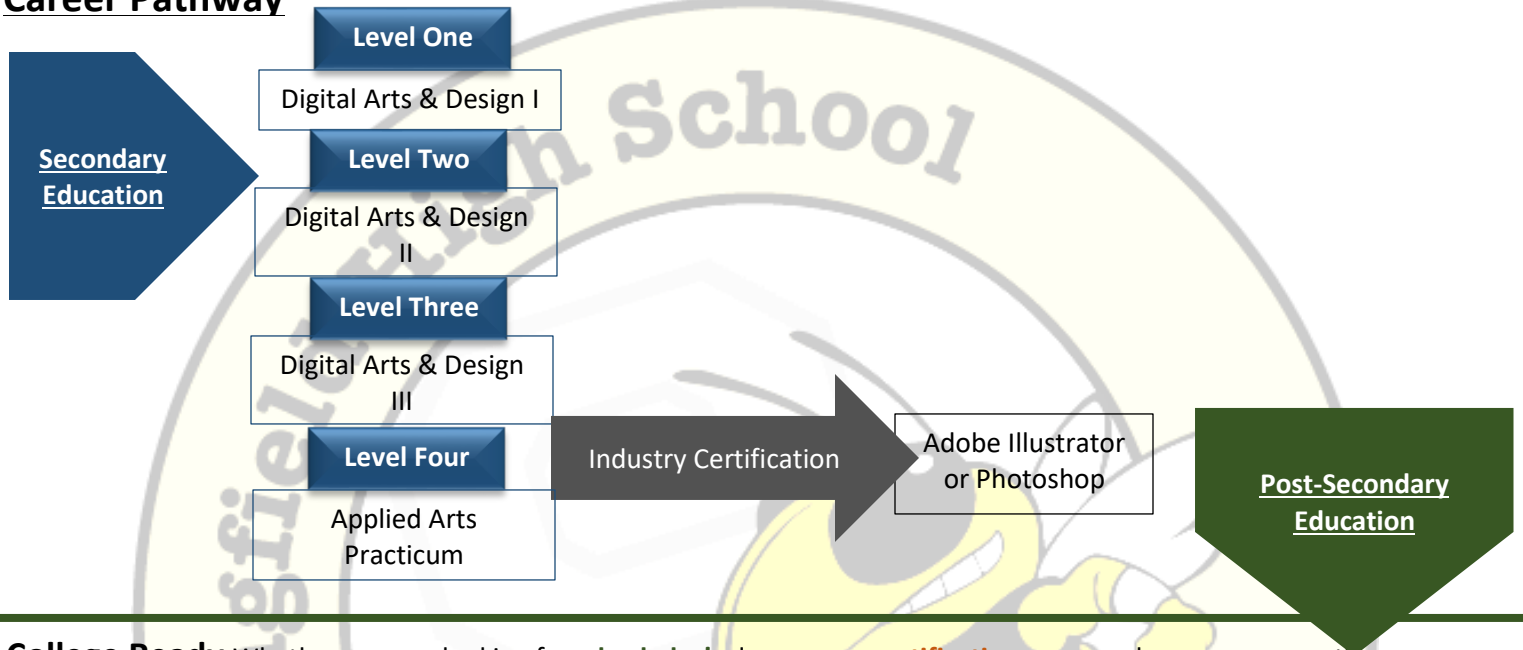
Career Pathway

Secondary Education

Level One

Digital Arts & Design I

Level Two

Digital Arts & Design II

Level Three

Digital Arts & Design III

Level Four

Applied Arts Practicum

Industry Certification

Adobe Illustrator or Photoshop

Post-Secondary Education

School

College Ready: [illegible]